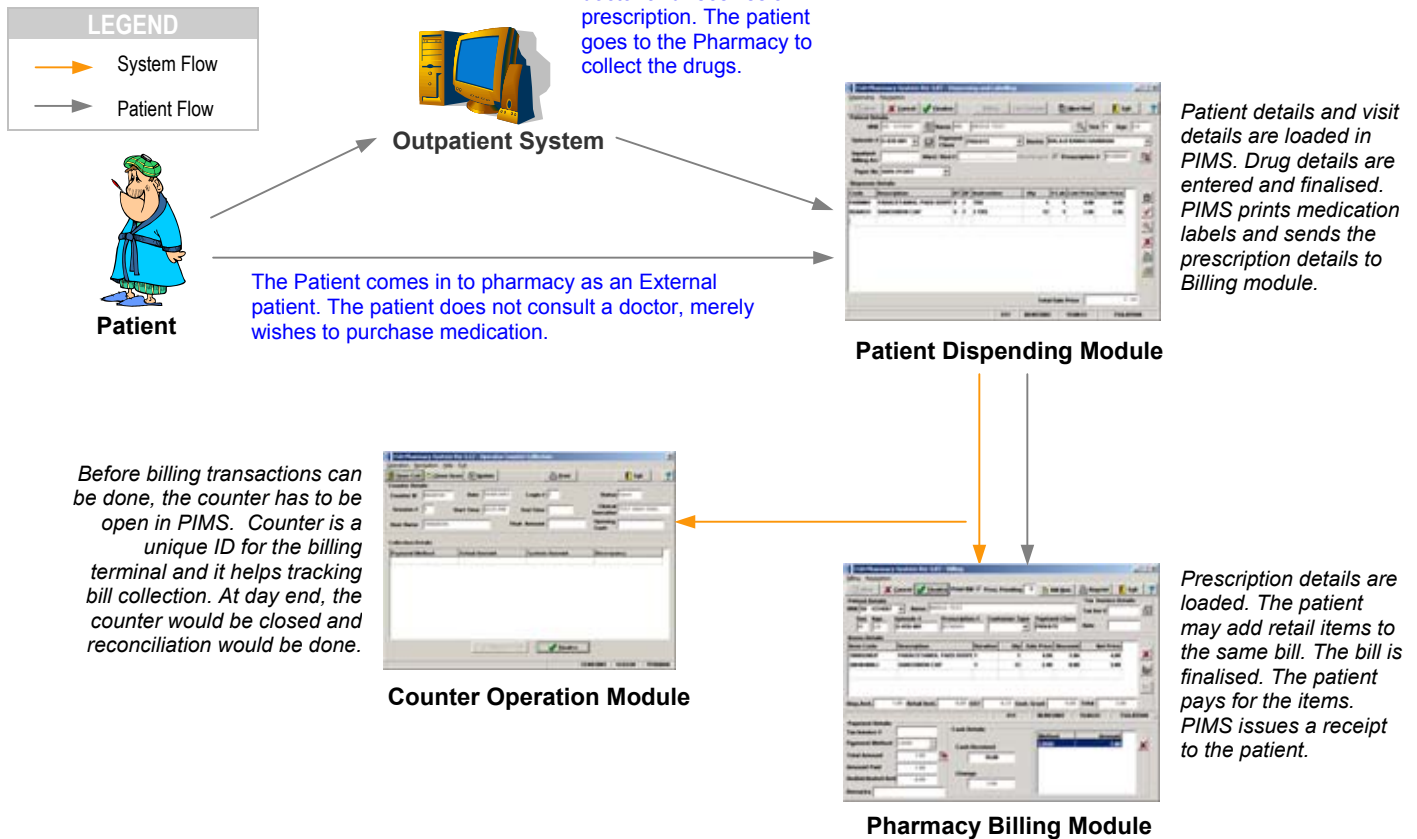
LEGEND

System Flow

Patient Flow

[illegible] prescription. The patient goes to the Pharmacy to collect the drugs.

Outpatient System

Patient

The Patient comes in to pharmacy as an External patient. The patient does not consult a doctor, merely wishes to purchase medication.

Patient details and visit details are loaded in PIMS. Drug details are entered and finalised. PIMS prints medication labels and sends the prescription details to Billing module.

Patient Dispending Module

Before billing transactions can be done, the counter has to be open in PIMS. Counter is a unique ID for the billing terminal and it helps tracking bill collection. At day end, the counter would be closed and reconciliation would be done.

Counter Operation Module

Prescription details are loaded. The patient may add retail items to the same bill. The bill is finalised. The patient pays for the items. PIMS issues a receipt to the patient.

Pharmacy Billing Module